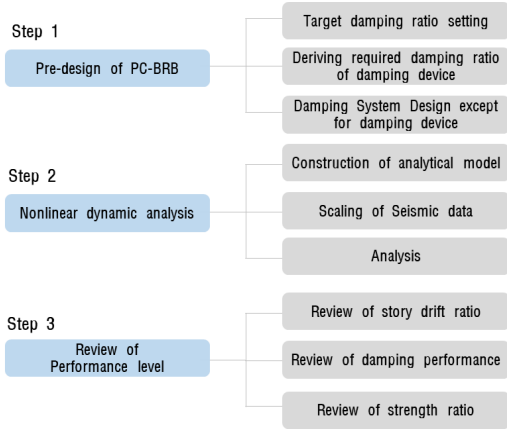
Step 1

Pre-design of PC-BRB

Target damping ratio setting

Deriving required damping ratio of damping device

Damping System Design except for damping device

Step 2

Nonlinear dynamic analysis

Construction of analytical model

Scaling of Seismic data

Analysis

Step 3

Review of Performance level

Review of story drift ratio

Review of damping performance

Review of strength ratio